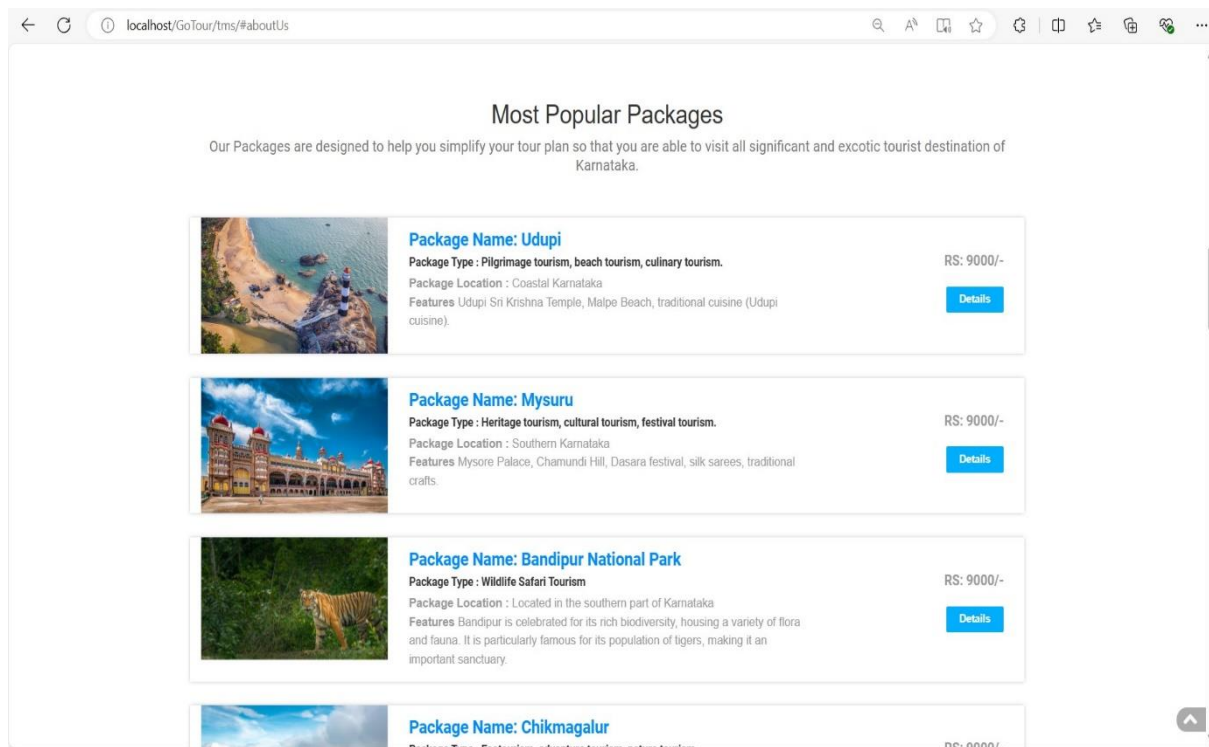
localhost/GoTour/tms/#aboutUs

Most Popular Packages

Our Packages are designed to help you simplify your tour plan so that you are able to visit all significant and excotic tourist destination of Karnataka.

Package Name: Udupi
Package Type : Pilgrimage tourism, beach tourism, culinary tourism.
Package Location : Coastal Karnataka
Features Udupi Sri Krishna Temple, Malpe Beach, traditional cuisine (Udupi cuisine).
RS: 9000/-
Details

Package Name: Mysuru
Package Type : Heritage tourism, cultural tourism, festival tourism.
Package Location : Southern Karnataka
Features Mysore Palace, Chamundi Hill, Dasara festival, silk sarees, traditional crafts.
RS: 9000/-
Details

Package Name: Bandipur National Park
Package Type : Wildlife Safari Tourism
Package Location : Located in the southern part of Karnataka
Features Bandipur is celebrated for its rich biodiversity, housing a variety of flora and fauna. It is particularly famous for its population of tigers, making it an important sanctuary.
RS: 9000/-
Details

Package Name: Chikmagalur
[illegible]
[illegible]